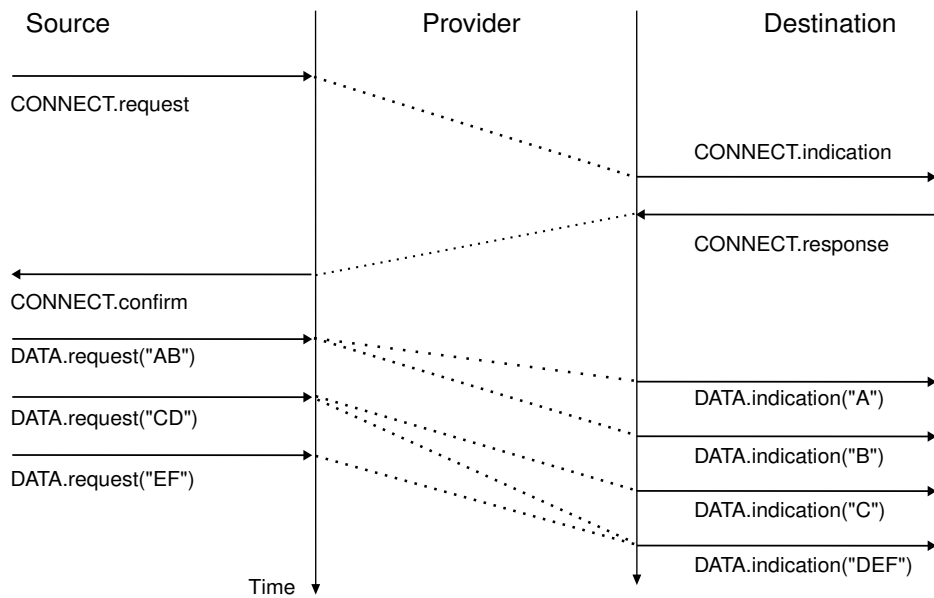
Source

Provider

Destination

CONNECT.request

CONNECT.indication

CONNECT.response

CONNECT.confirm

DATA.request("AB")

DATA.indication("A")

DATA.request("CD")

DATA.indication("B")

DATA.request("EF")

DATA.indication("C")

DATA.indication("DEF")

Time